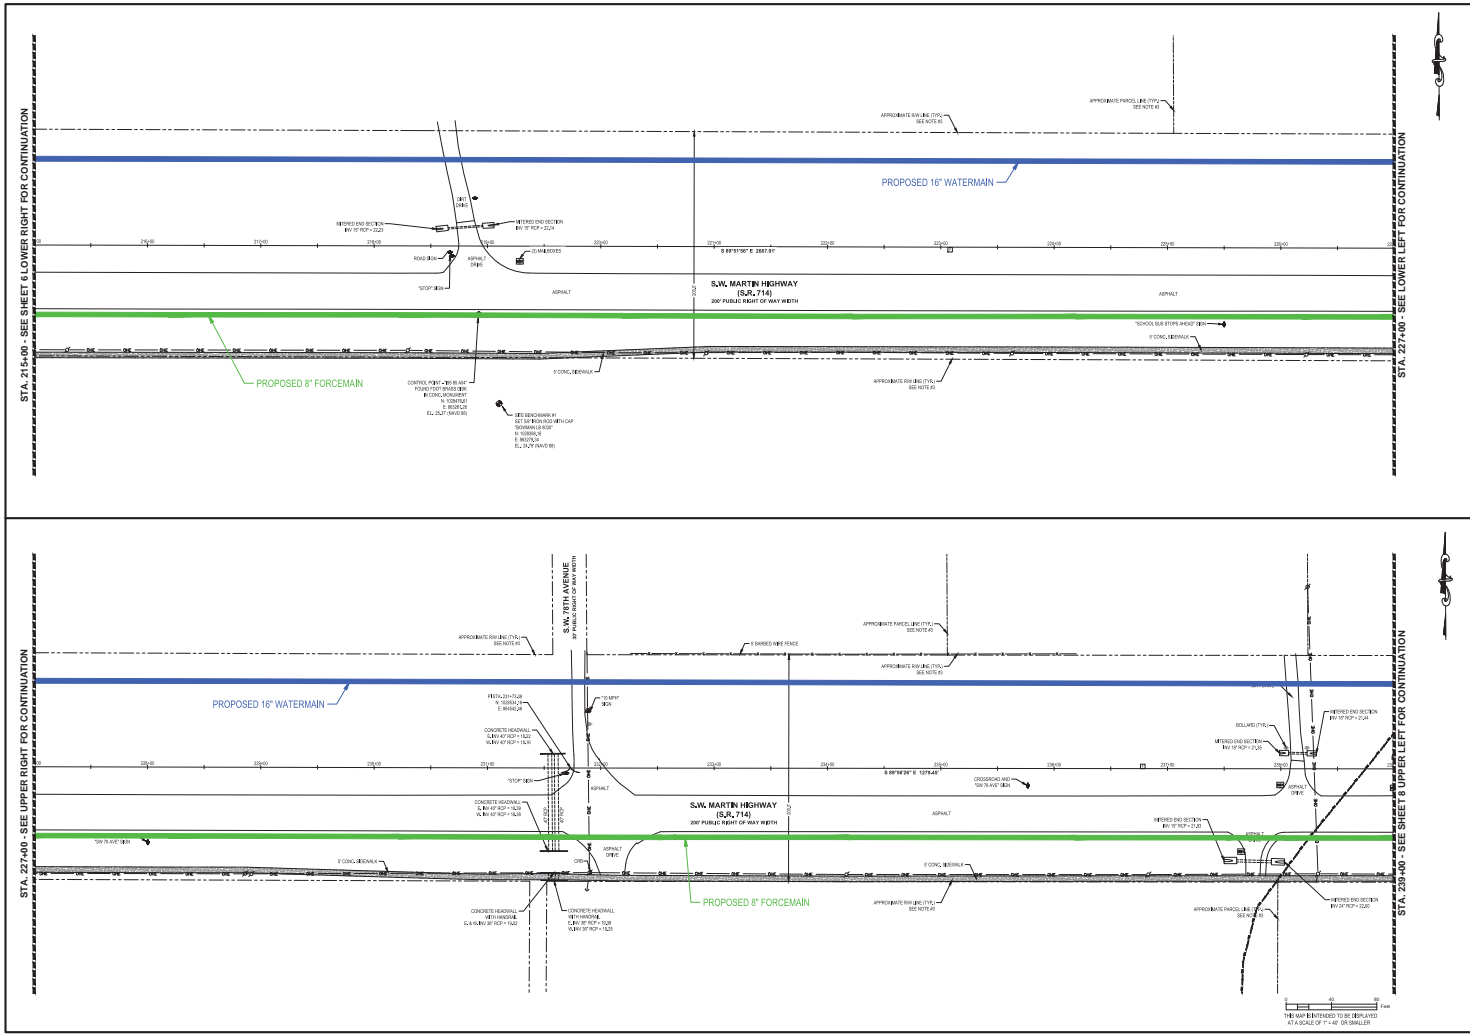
STA. 215+00 - SEE SHEET 6 LOWER RIGHT FOR CONTINUATION

STA. 227+00 - SEE LOWER LEFT FOR CONTINUATION

APPROXIMATE PARCEL LINE (TYP.) SEE NOTE #3

APPROXIMATE R/W LINE (TYP.) SEE NOTE #3

PROPOSED 16" WATERMAIN

DIRT DRIVE

MITERED END SECTION INV 15" RCP = 22.23

MITERED END SECTION INV 15" RCP = 22.24

ROAD SIGN

ASPHALT DRIVE

(2) MAILBOXES

S 89°51'56" E 2667.91'

"STOP" SIGN

ASPHALT

S.W. MARTIN HIGHWAY (S.R. 714)

200' PUBLIC RIGHT OF WAY WIDTH

ASPHALT

"SCHOOL BUS STOPS AHEAD" SIGN

5' CONC. SIDEWALK

PROPOSED 8" FORCEMAIN

5' CONC. SIDEWALK

CONTROL POINT FOUND FOOT BRASS DISK IN CONC. MONUMENT

SITE BENCHMARK #1 SET 5/8" IRON ROD WITH CAP

APPROXIMATE R/W LINE (TYP.) SEE NOTE #3

STA. 227+00 - SEE UPPER RIGHT FOR CONTINUATION

STA. 239+00 - SEE SHEET 8 UPPER LEFT FOR CONTINUATION

S.W. 78TH AVENUE

APPROXIMATE R/W LINE (TYP.) SEE NOTE #3

5' BARBED WIRE FENCE

APPROXIMATE PARCEL LINE (TYP.) SEE NOTE #3

APPROXIMATE R/W LINE (TYP.) SEE NOTE #3

PROPOSED 16" WATERMAIN

"10 MPH" SIGN

CONCRETE HEADWALL

MITERED END SECTION

BOLLARD (TYP.)

MITERED END SECTION

"STOP" SIGN

S 89°58'29" E 1279.45'

CROSSROAD AND "SW 78 AVE" SIGN

ASPHALT

CONCRETE HEADWALL

S.W. MARTIN HIGHWAY (S.R. 714)

200' PUBLIC RIGHT OF WAY WIDTH

ASPHALT

MITERED END SECTION

ASPHALT DRIVE

"SW 78 AVE" SIGN

5' CONC. SIDEWALK

5' CONC. SIDEWALK

PROPOSED 8" FORCEMAIN

CONCRETE HEADWALL WITH HANDRAIL

CONCRETE HEADWALL WITH HANDRAIL

APPROXIMATE R/W LINE (TYP.) SEE NOTE #3

APPROXIMATE PARCEL LINE (TYP.) SEE NOTE #3

MITERED END SECTION

0 40 80 Feet

THIS MAP IS INTENDED TO BE DISPLAYED AT A SCALE OF 1" = 40' OR SMALLER